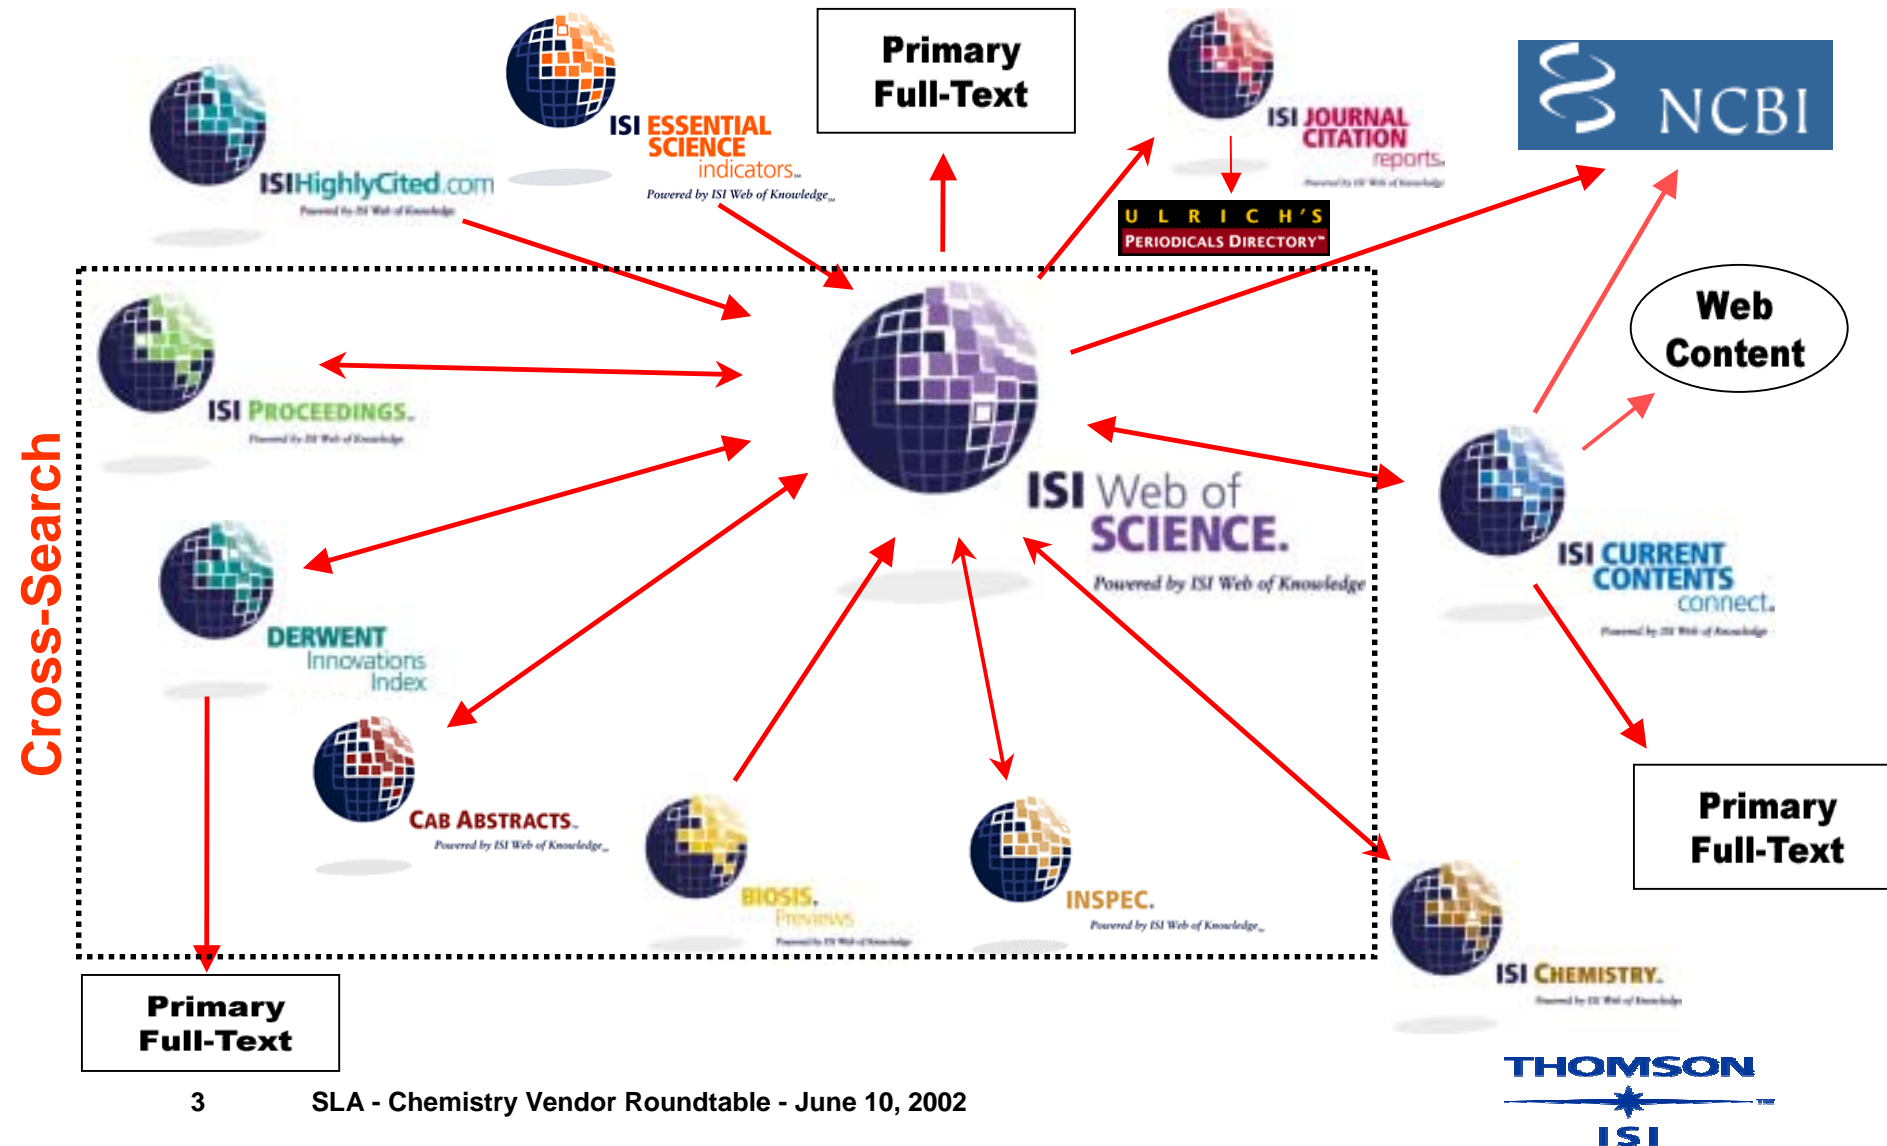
ISIHighlyCited.com
Powered by ISI Web of Knowledge

ISI ESSENTIAL SCIENCE indicators
Powered by ISI Web of Knowledge

Primary Full-Text

ISI JOURNAL CITATION reports
Powered by ISI Web of Knowledge

ULRICH'S PERIODICALS DIRECTORY

NCBI

Cross-Search

ISI PROCEEDINGS
Powered by ISI Web of Knowledge

ISI Web of SCIENCE.
Powered by ISI Web of Knowledge

Web Content

DERWENT Innovations Index

ISI CURRENT CONTENTS connect.
Powered by ISI Web of Knowledge

CAB ABSTRACTS
Powered by ISI Web of Knowledge

BIOSIS Previews
Powered by ISI Web of Knowledge

INSPEC
Powered by ISI Web of Knowledge

Primary Full-Text

ISI CHEMISTRY
Powered by ISI Web of Knowledge

Primary Full-Text

3 SLA - Chemistry Vendor Roundtable - June 10, 2002

THOMSON ISI